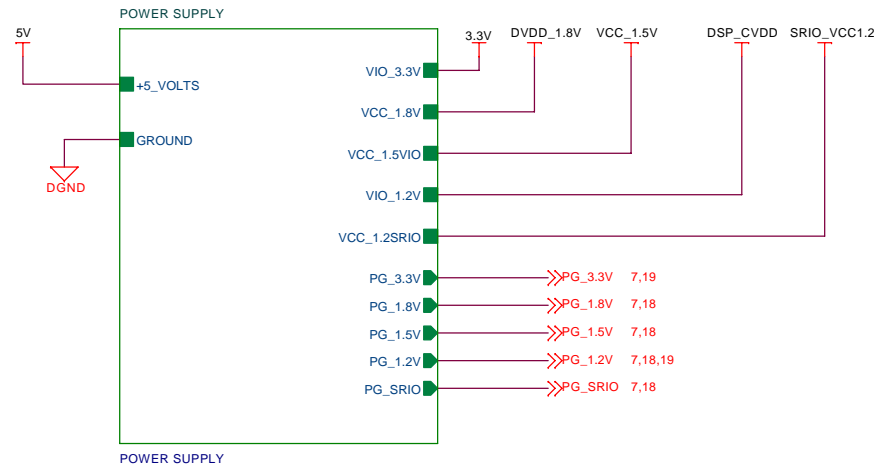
POWER SUPPLY

5V

+5_VOLTS

GROUND

DGND

VIO_3.3V

VCC_1.8V

VCC_1.5VIO

VIO_1.2V

VCC_1.2SRIO

PG_3.3V

PG_1.8V

PG_1.5V

PG_1.2V

PG_SRIO

3.3V

DVDD_1.8V

VCC_1.5V

DSP_CVDD

SRIO_VCC1.2

PG_3.3V 7,19

PG_1.8V 7,18

PG_1.5V 7,18

PG_1.2V 7,18,19

PG_SRIO 7,18

POWER SUPPLY